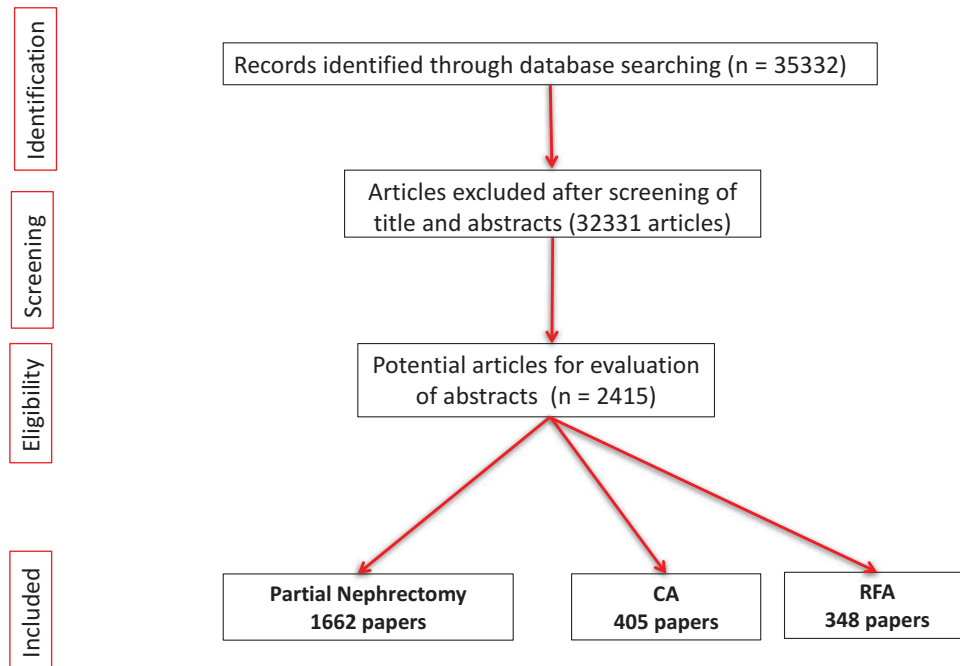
Identification

Records identified through database searching (n = 35332)

Screening

Articles excluded after screening of title and abstracts (32331 articles)

Eligibility

Potential articles for evaluation of abstracts (n = 2415)

Included

**Partial Nephrectomy 1662 papers**

**CA 405 papers**

**RFA 348 papers**